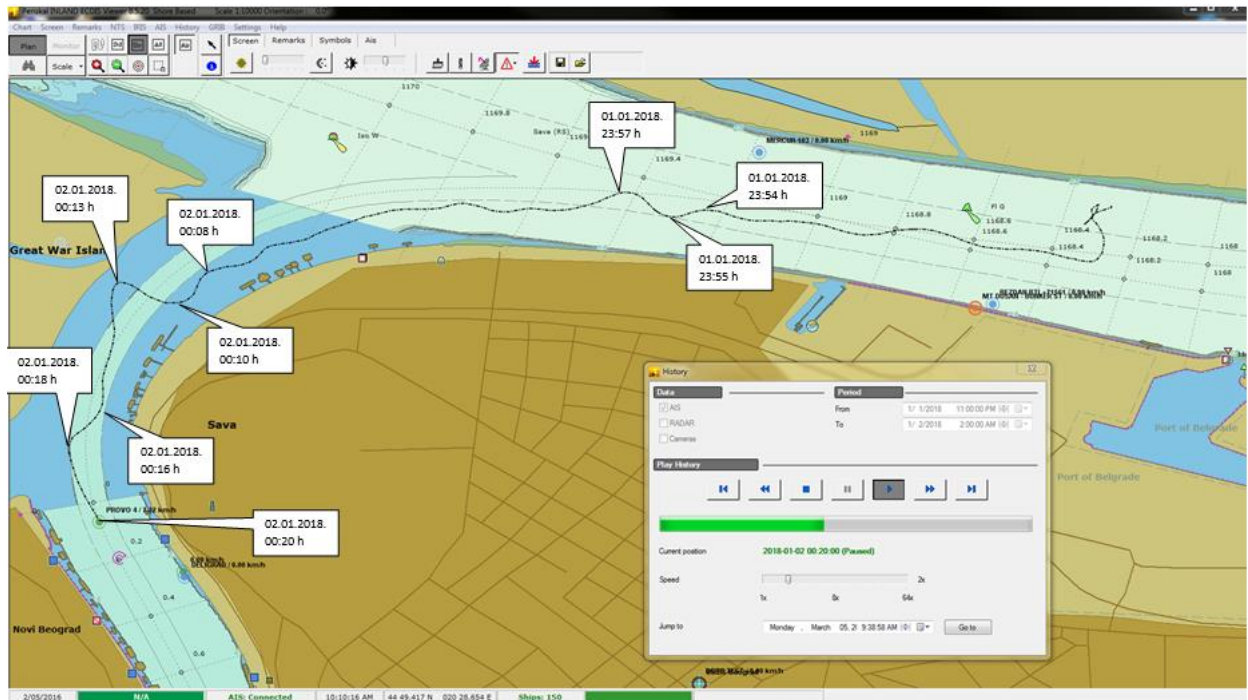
Chart Screen Remarks NTS RIS AIS History GRIB Settings Help

Plan Monitor

Screen Remarks Symbols Ais

Scale

1170

1169.8

Sava (RS)

1169.4

1169

1168.8

1168.6

1168.4

1168.2

1168

01.01.2018.
23:57 h

01.01.2018.
23:54 h

01.01.2018.
23:55 h

02.01.2018.
00:13 h

02.01.2018.
00:08 h

02.01.2018.
00:10 h

02.01.2018.
00:18 h

02.01.2018.
00:16 h

02.01.2018.
00:20 h

Great War Island

Sava

Novi Beograd

Port of Belgrade

Port of Belgrade

PROVO 4 / 3.37 km/h

DELIGRAD / 0.00 km/h

0.2

0.4

0.6

History

Data

Period

AIS

RADAR

Cameras

From 1/ 1/2018 11:00:00 PM

To 1/ 2/2018 2:00:00 AM

Play History

Current position 2018-01-02 00:20:00 (Paused)

Speed

2x

1x 8x 64x

Jump to Monday , March 05, 2018 9:38:58 AM

Go to

2/05/2016 N/A AIS: Connected 10:10:16 AM 44 49.417 N 020 28.654 E Ships: 150